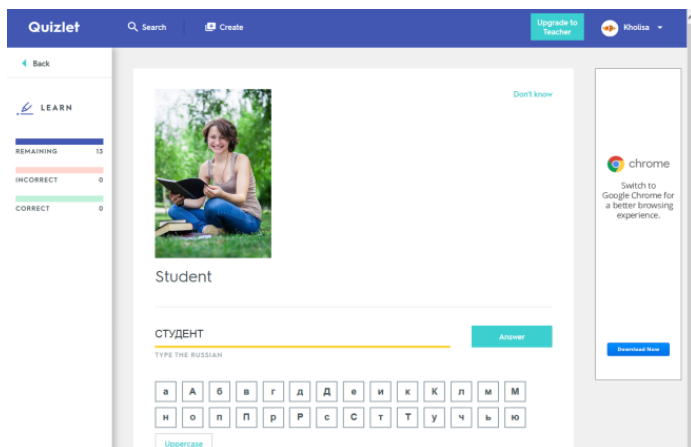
Quizlet
Search
Create
Upgrade to Teacher
Kholisa

Back
LEARN
REMAINING 13
INCORRECT 0
CORRECT 0

Don't know

Student

СТУДЕНТ
Answer
TYPE THE RUSSIAN

а А б в г д Д е и к К л м М
н о п П р Р с С т Т у ч ь ю
Uppercase

chrome
Switch to Google Chrome for a better browsing experience.
Download Now